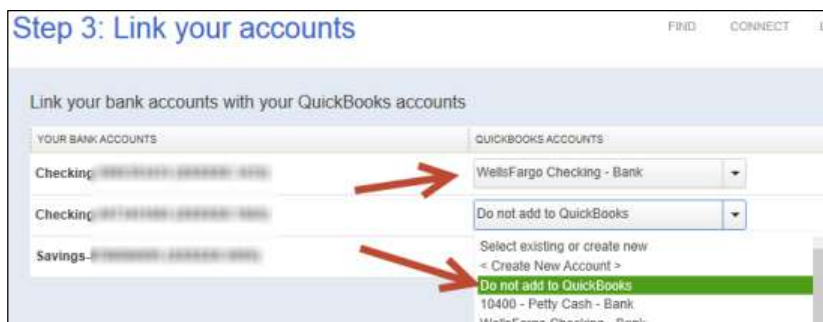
Step 3: Link your accounts

FIND CONNECT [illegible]

Link your bank accounts with your QuickBooks accounts

| YOUR BANK ACCOUNTS | QUICKBOOKS ACCOUNTS |
|---|---|
| Checking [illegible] | WellsFargo Checking - Bank |
| Checking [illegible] | Do not add to QuickBooks |
| Savings-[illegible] | |

Select existing or create new
< Create New Account >
Do not add to QuickBooks
10400 - Petty Cash - Bank
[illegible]